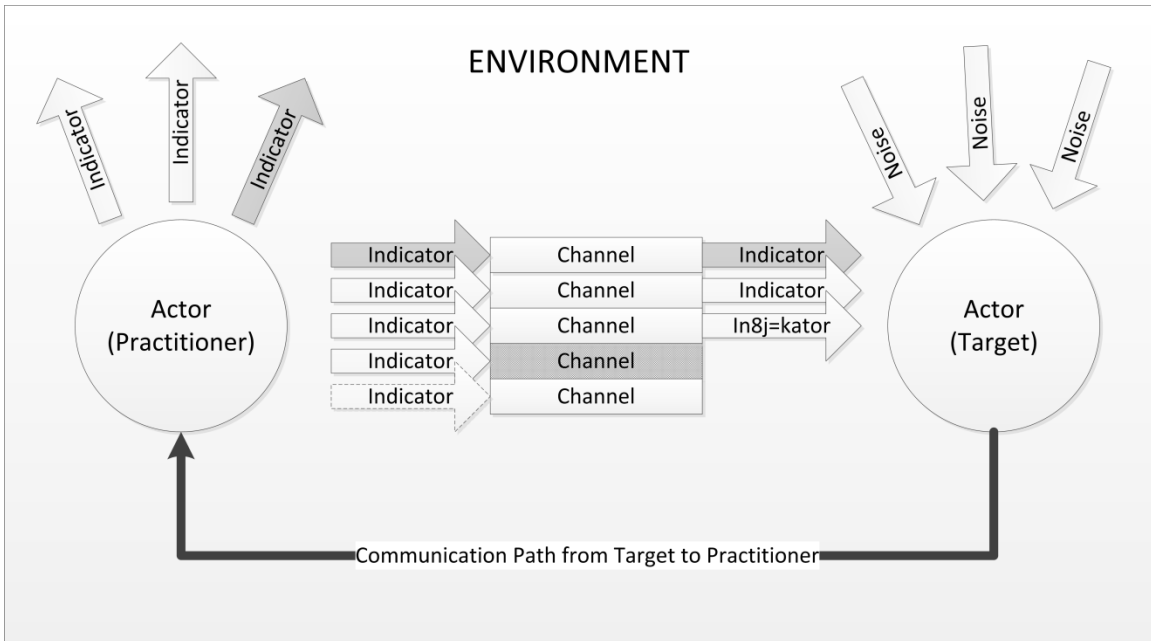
ENVIRONMENT

Indicator

Indicator

Indicator

Noise

Noise

Noise

Actor (Practitioner)

Indicator

Indicator

Indicator

Indicator

Indicator

Channel

Channel

Channel

Channel

Channel

Indicator

Indicator

In8j=kator

Actor (Target)

Communication Path from Target to Practitioner